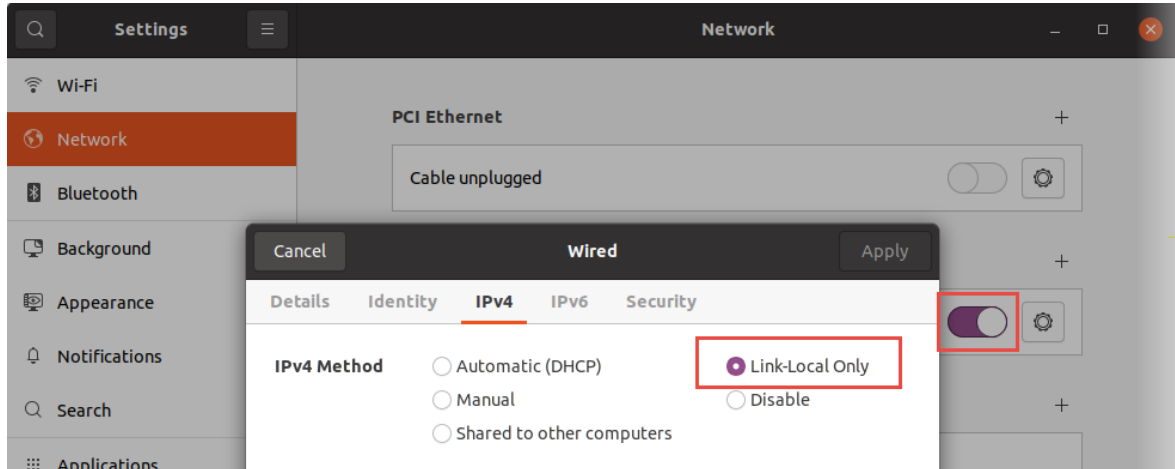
Settings

Network

Wi-Fi
Network
Bluetooth
Background
Appearance
Notifications
Search
Applications

PCI Ethernet
+
Cable unplugged
+
+

Cancel
Wired
Apply

Details
Identity
IPv4
IPv6
Security

IPv4 Method
Automatic (DHCP)
Manual
Shared to other computers
Link-Local Only
Disable